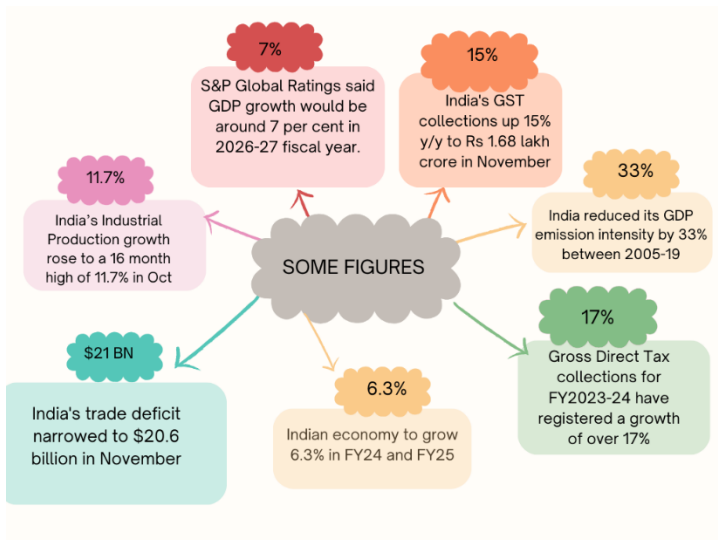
7%

S&P Global Ratings said GDP growth would be around 7 per cent in 2026-27 fiscal year.

15%

India's GST collections up 15% y/y to Rs 1.68 lakh crore in November

11.7%

India's Industrial Production growth rose to a 16 month high of 11.7% in Oct

33%

India reduced its GDP emission intensity by 33% between 2005-19

SOME FIGURES

$21 BN

India's trade deficit narrowed to $20.6 billion in November

6.3%

Indian economy to grow 6.3% in FY24 and FY25

17%

Gross Direct Tax collections for FY2023-24 have registered a growth of over 17%